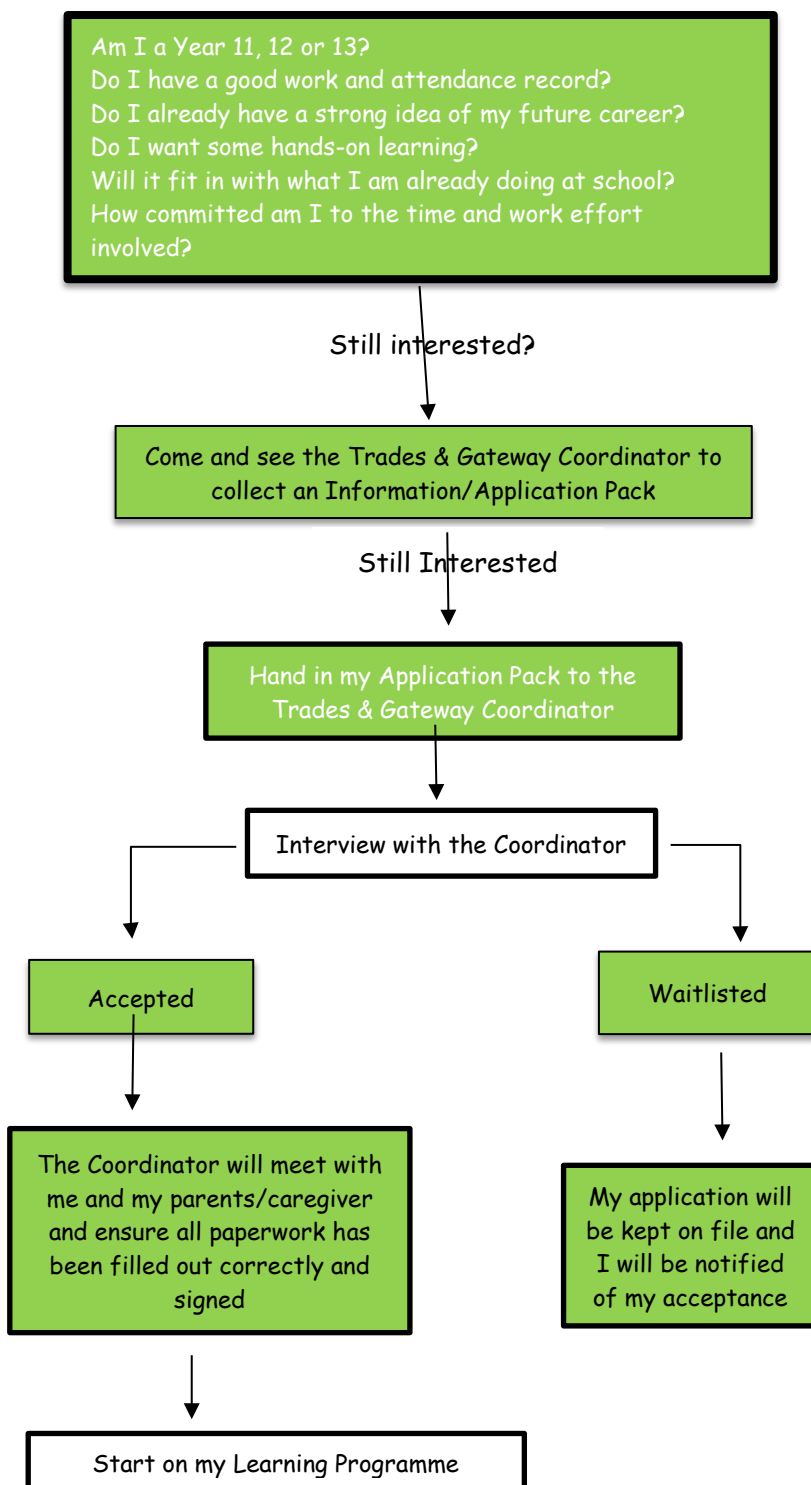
Am I a Year 11, 12 or 13?
Do I have a good work and attendance record?
Do I already have a strong idea of my future career?
Do I want some hands-on learning?
Will it fit in with what I am already doing at school?
How committed am I to the time and work effort involved?

Still interested?

Come and see the Trades & Gateway Coordinator to collect an Information/Application Pack

Still Interested

Hand in my Application Pack to the Trades & Gateway Coordinator

Interview with the Coordinator

Accepted

Waitlisted

The Coordinator will meet with me and my parents/caregiver and ensure all paperwork has been filled out correctly and signed

My application will be kept on file and I will be notified of my acceptance

Start on my Learning Programme